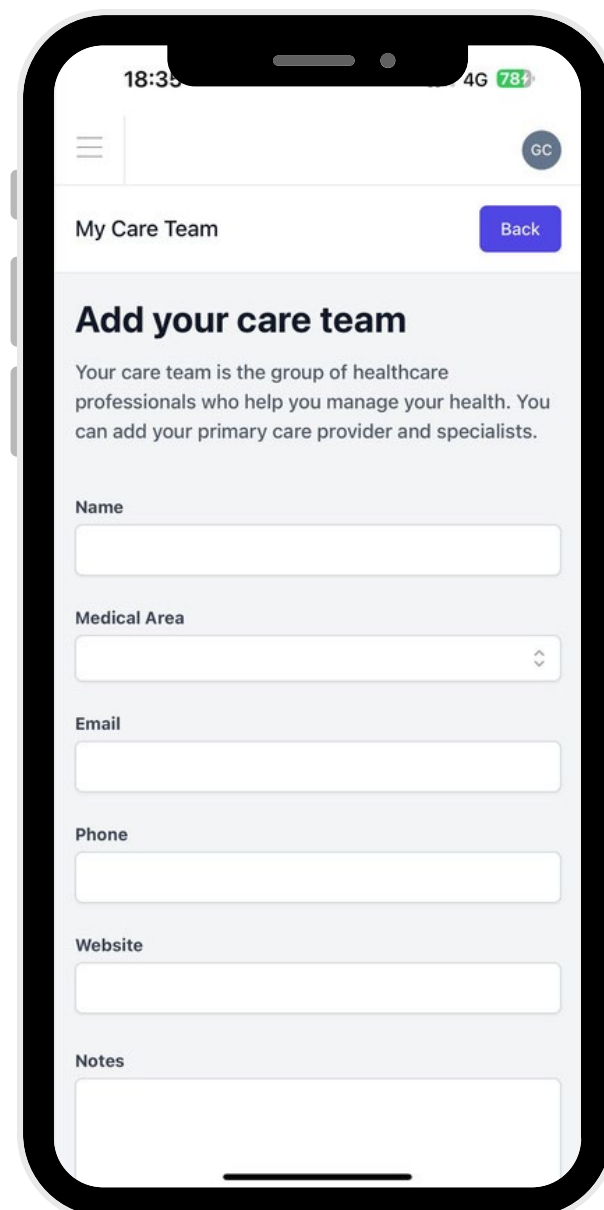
18:3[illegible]

4G 78

GC

My Care Team

Back

Add your care team

Your care team is the group of healthcare professionals who help you manage your health. You can add your primary care provider and specialists.

Name

Medical Area

Email

Phone

Website

Notes